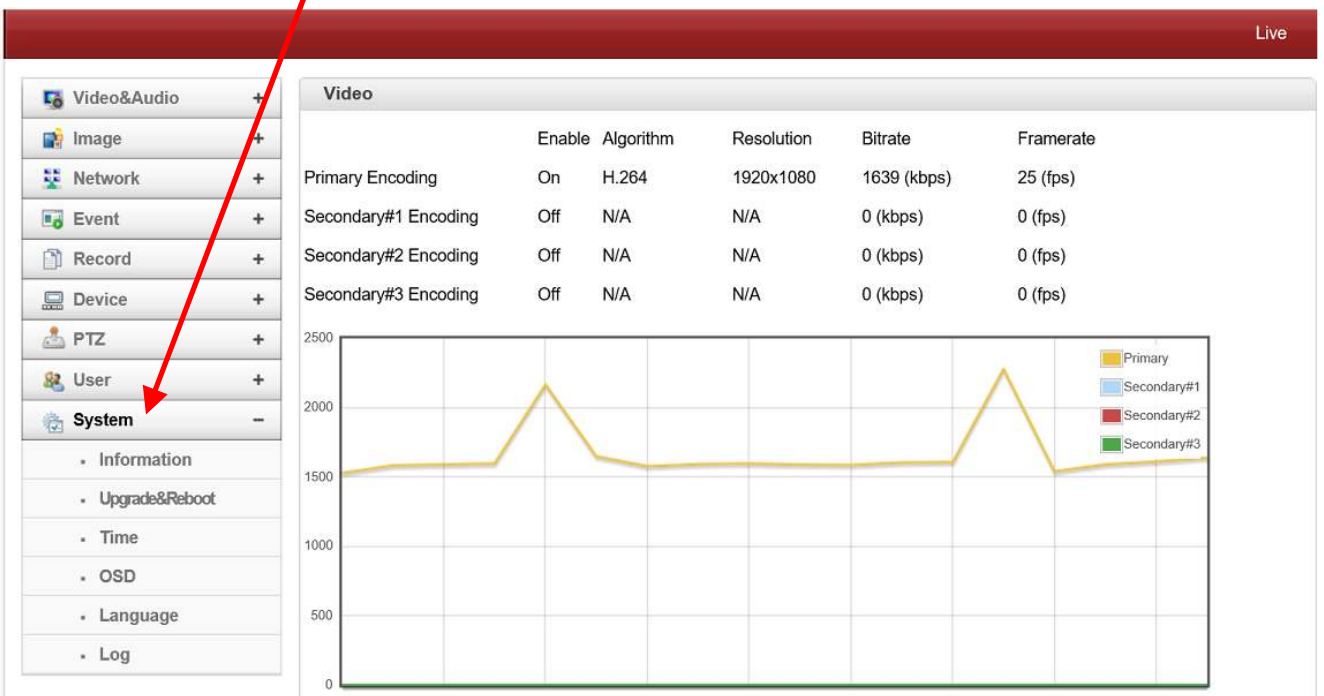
Live

Video&Audio +
Image +
Network +
Event +
Record +
Device +
PTZ +
User +
System −
- Information
- Upgrade&Reboot
- Time
- OSD
- Language
- Log

Video

| | Enable | Algorithm | Resolution | Bitrate | Framerate |
|---|---|---|---|---|---|
| Primary Encoding | On | H.264 | 1920x1080 | 1639 (kbps) | 25 (fps) |
| Secondary#1 Encoding | Off | N/A | N/A | 0 (kbps) | 0 (fps) |
| Secondary#2 Encoding | Off | N/A | N/A | 0 (kbps) | 0 (fps) |
| Secondary#3 Encoding | Off | N/A | N/A | 0 (kbps) | 0 (fps) |

2500
2000
1500
1000
500
0

Primary
Secondary#1
Secondary#2
Secondary#3